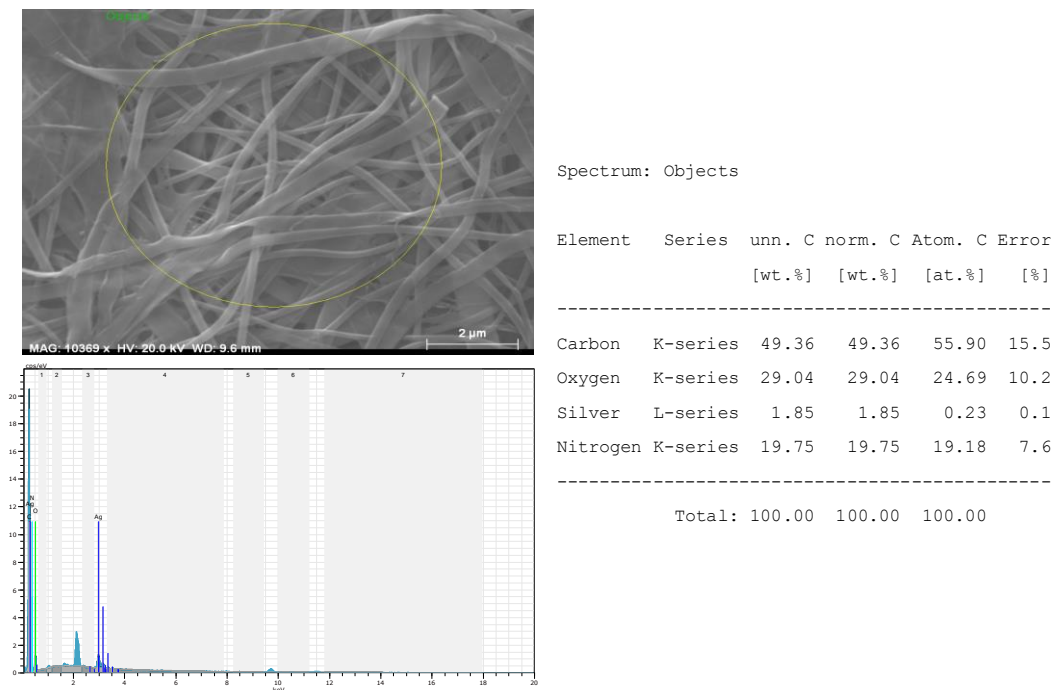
Objects

MAG: 10369 x HV: 20.0 kV WD: 9.6 mm

2 µm

cps/eV

1 2 3 4 5 6 7

20
18
16
14
12
10
8
6
4
2
0

N
Ag
O

Ag

2 4 6 8 10 12 14 16 18 20

keV

Spectrum: Objects

| Element | Series | unn. C [wt.%] | norm. C [wt.%] | Atom. C [at.%] | Error [%] |
|---|---|---|---|---|---|
| Carbon | K-series | 49.36 | 49.36 | 55.90 | 15.5 |
| Oxygen | K-series | 29.04 | 29.04 | 24.69 | 10.2 |
| Silver | L-series | 1.85 | 1.85 | 0.23 | 0.1 |
| Nitrogen | K-series | 19.75 | 19.75 | 19.18 | 7.6 |
| | Total: | 100.00 | 100.00 | 100.00 | |